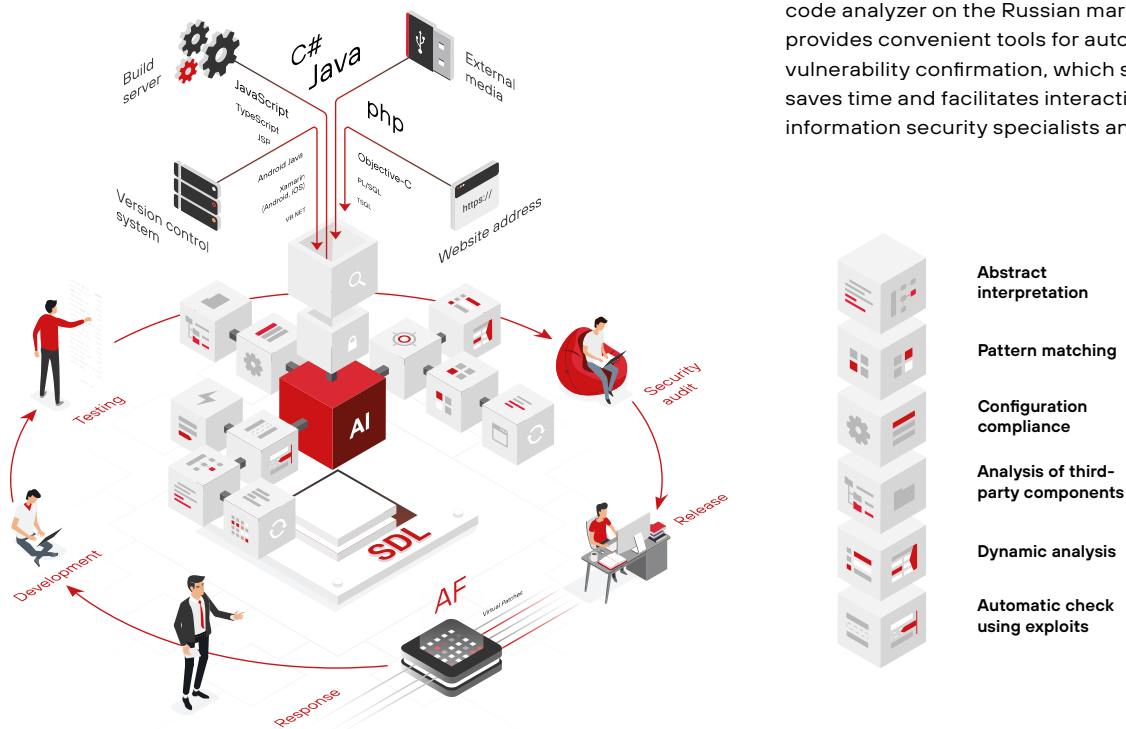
code analyzer on the Russian mar
provides convenient tools for auto
vulnerability confirmation, which s
saves time and facilitates interacti
information security specialists an

Build server

C#
Java

External media

JavaScript
TypeScript
JSP

php

Android Java
Xamarin (Android, iOS)
VB.NET

Objective-C
PL/SQL
TSQL

Version control system

https://

Website address

AI

SDL

AF

Virtual Patches

Testing

Security audit

Release

Development

Response

Abstract interpretation

Pattern matching

Configuration compliance

Analysis of third-party components

Dynamic analysis

Automatic check using exploits